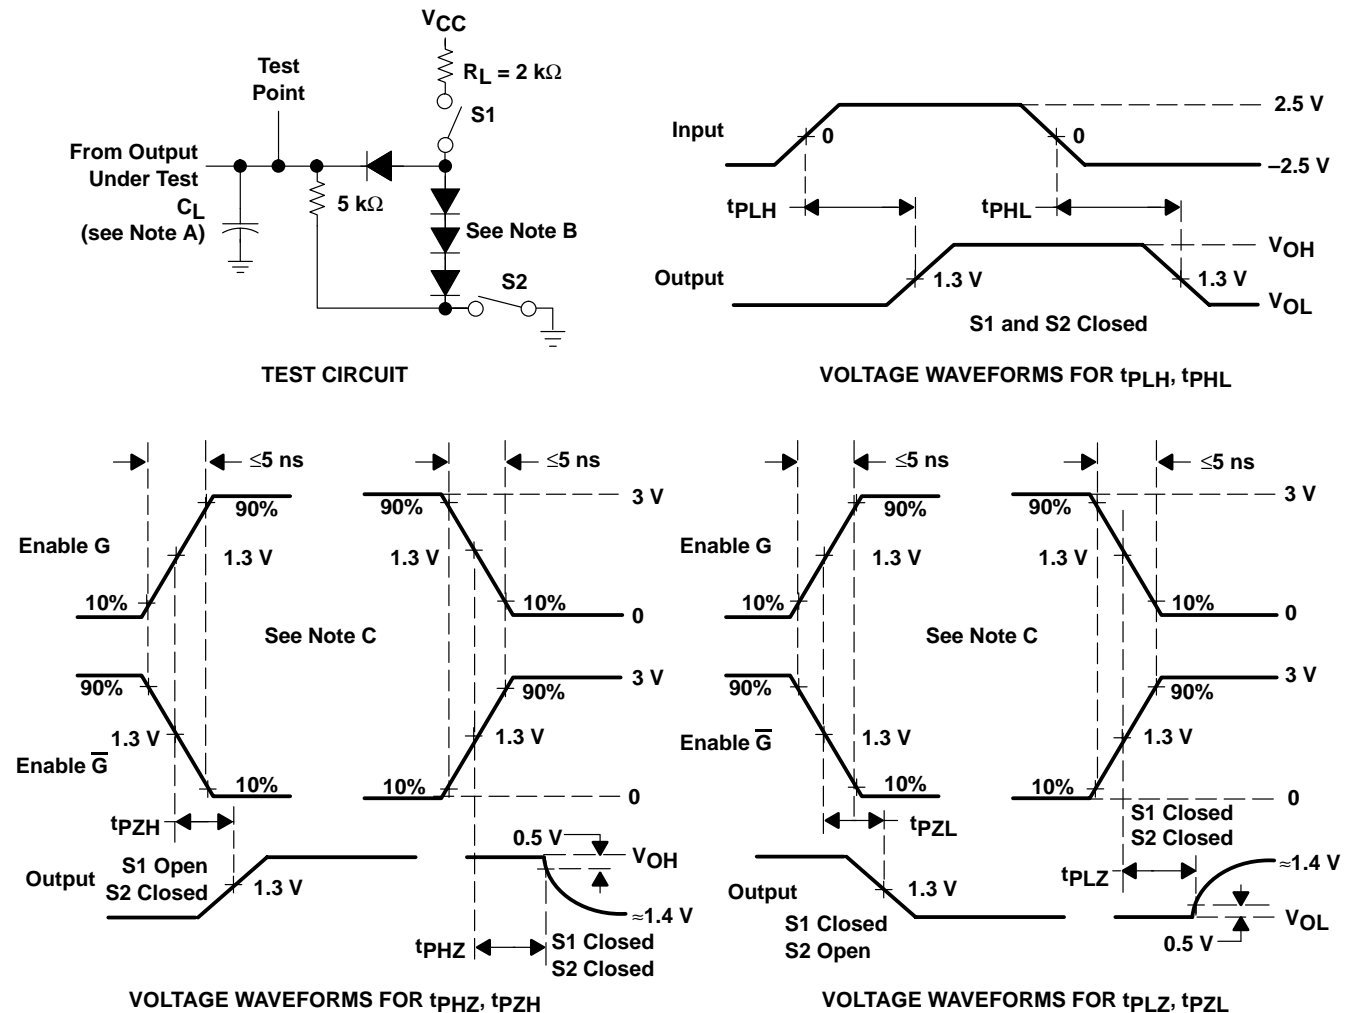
$V_{CC}$
$R_L = 2\ k\Omega$
Test Point
S1
From Output Under Test
$C_L$ (see Note A)
$5\ k\Omega$
See Note B
S2

TEST CIRCUIT

Input
0
0
2.5 V
–2.5 V
$t_{PLH}$
$t_{PHL}$
$V_{OH}$
Output
1.3 V
1.3 V
$V_{OL}$
S1 and S2 Closed

VOLTAGE WAVEFORMS FOR $t_{PLH}$, $t_{PHL}$

≤5 ns
≤5 ns
90%
90%
3 V
Enable G
1.3 V
1.3 V
10%
10%
0
See Note C
90%
3 V
90%
1.3 V
1.3 V
Enable $\overline{G}$
10%
10%
0
$t_{PZH}$
0.5 V
$V_{OH}$
Output
S1 Open
S2 Closed
1.3 V
≈1.4 V
$t_{PHZ}$
S1 Closed
S2 Closed

VOLTAGE WAVEFORMS FOR $t_{PHZ}$, $t_{PZH}$

≤5 ns
≤5 ns
90%
90%
3 V
Enable G
1.3 V
1.3 V
10%
10%
0
See Note C
90%
3 V
90%
Enable $\overline{G}$
1.3 V
1.3 V
10%
10%
0
$t_{PZL}$
S1 Closed
S2 Closed
≈1.4 V
$t_{PLZ}$
Output
1.3 V
S1 Closed
S2 Open
$V_{OL}$
0.5 V

VOLTAGE WAVEFORMS FOR $t_{PLZ}$, $t_{PZL}$